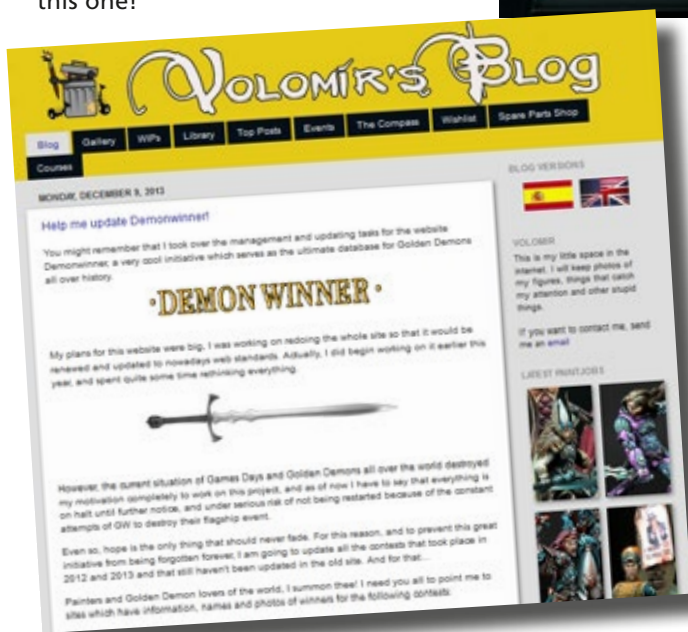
this one!

VOLOMIR'S BLOG

Blog Gallery WIPs Library Top Posts Events The Compass Wishlist Spare Parts Shop Courses

MONDAY, DECEMBER 9, 2013

Help me update Demonwinner!

You might remember that I took over the management and updating tasks for the website Demonwinner, a very cool initiative which serves as the ultimate database for Golden Demons all over history.

·DEMON WINNER·

My plans for this website were big. I was working on redoing the whole site so that it would be renewed and updated to nowadays web standards. Actually, I did begin working on it earlier this year, and spent quite some time rethinking everything.

However, the current situation of Games Days and Golden Demons all over the world destroyed my motivation completely to work on this project, and as of now I have to say that everything is on halt until further notice, and under serious risk of not being restarted because of the constant attempts of GW to destroy their flagship event.

Even so, hope is the only thing that should never fade. For this reason, and to prevent this great initiative from being forgotten forever, I am going to update all the contests that took place in 2012 and 2013 and that still haven't been updated in the old site. And for that...

Painters and Golden Demon lovers of the world, I summon thee! I need you all to point me to sites which have information, names and photos of winners for the following contests:

BLOG VERSIONS

VOLOMIR

This is my little space in the internet. I will keep photos of my figures, things that catch my attention and other stupid things.

If you want to contact me, send me an email

LATEST PAINTJOBS